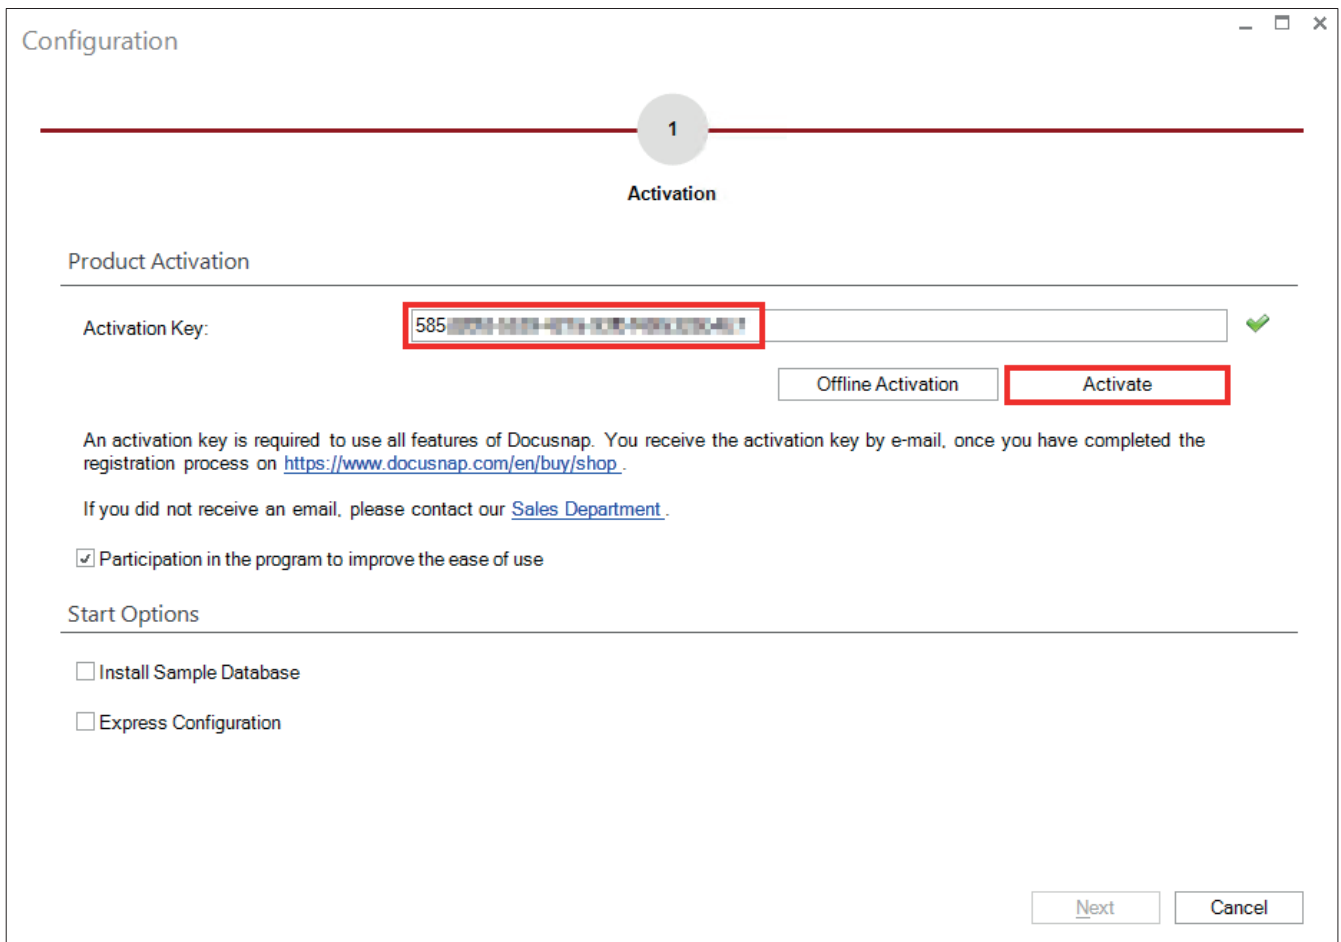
Configuration

1

Activation

Product Activation

Activation Key: 585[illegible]

Offline Activation

Activate

An activation key is required to use all features of Docusnap. You receive the activation key by e-mail, once you have completed the registration process on https://www.docusnap.com/en/buy/shop .

If you did not receive an email, please contact our Sales Department .

Participation in the program to improve the ease of use

Start Options

Install Sample Database

Express Configuration

Next

Cancel